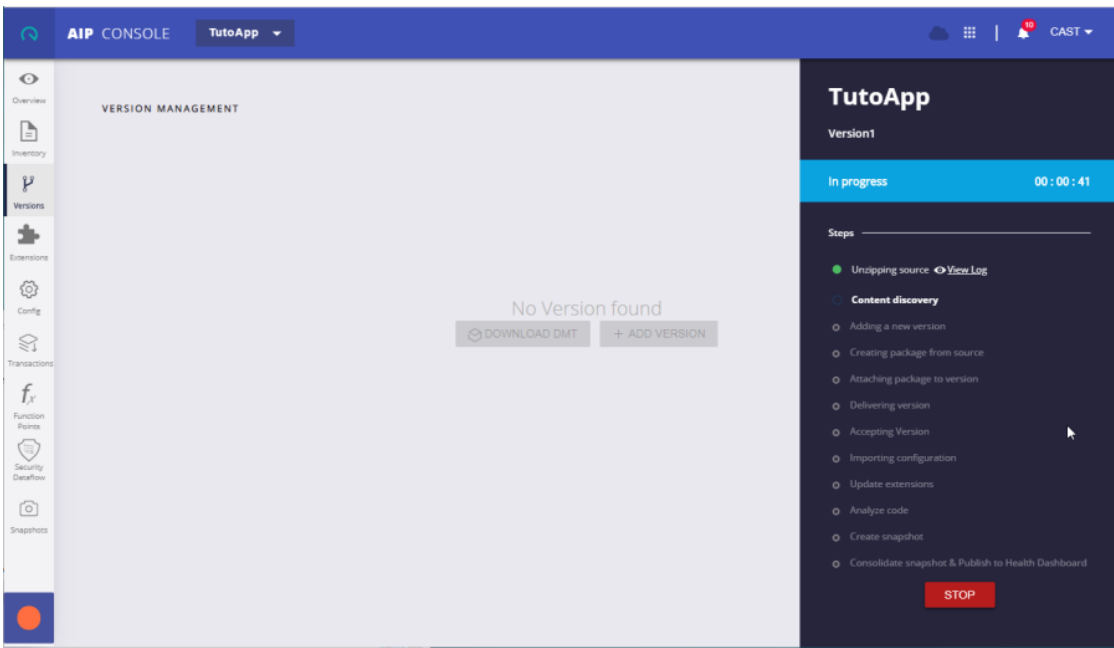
AIP CONSOLE TutoApp

10 CAST

Overview
Inventory
Versions
Extensions
Config
Transactions
$f_x$
Function Points
Security Dataflow
Snapshots

VERSION MANAGEMENT

No Version found

DOWNLOAD DMT + ADD VERSION

TutoApp

Version1

In progress 00 : 00 : 41

Steps

Unzipping source View Log

Content discovery

Adding a new version

Creating package from source

Attaching package to version

Delivering version

Accepting Version

Importing configuration

Update extensions

Analyze code

Create snapshot

Consolidate snapshot & Publish to Health Dashboard

STOP